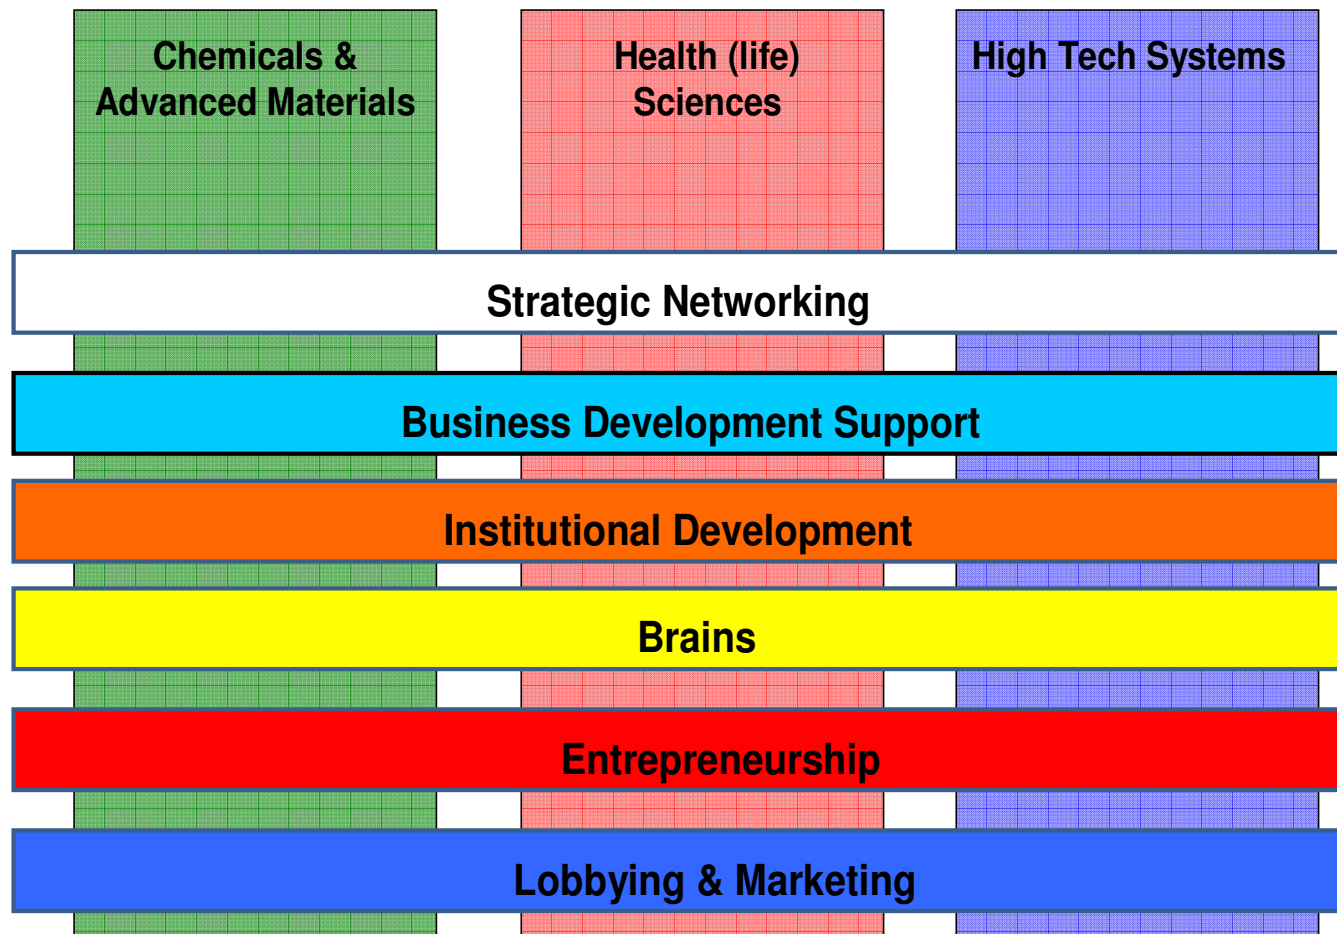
Chemicals & Advanced Materials

Health (life) Sciences

High Tech Systems

Strategic Networking

Business Development Support

Institutional Development

Brains

Entrepreneurship

Lobbying & Marketing